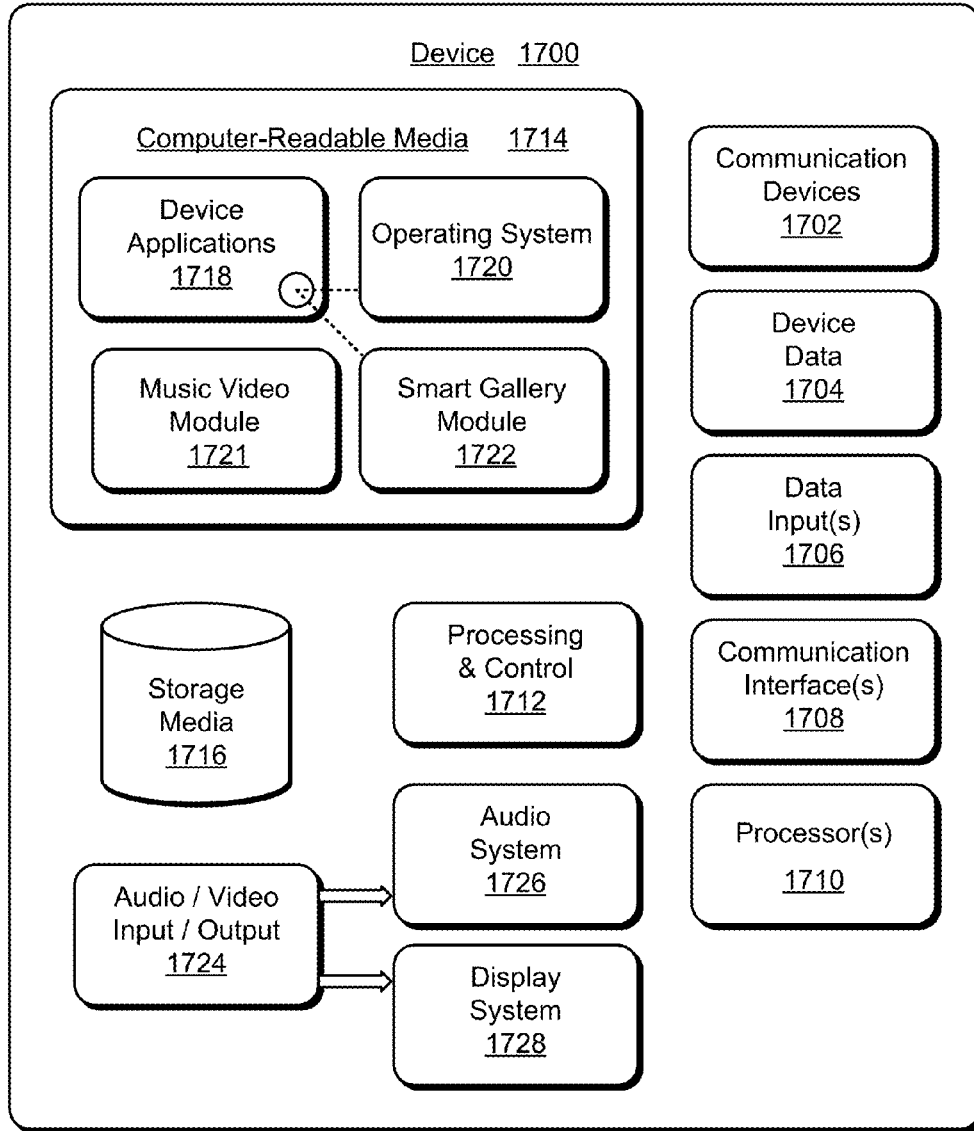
Device 1700

Computer-Readable Media 1714

Device Applications 1718

Operating System 1720

Music Video Module 1721

Smart Gallery Module 1722

Communication Devices 1702

Device Data 1704

Data Input(s) 1706

Storage Media 1716

Processing & Control 1712

Communication Interface(s) 1708

Audio System 1726

Processor(s) 1710

Audio / Video Input / Output 1724

Display System 1728